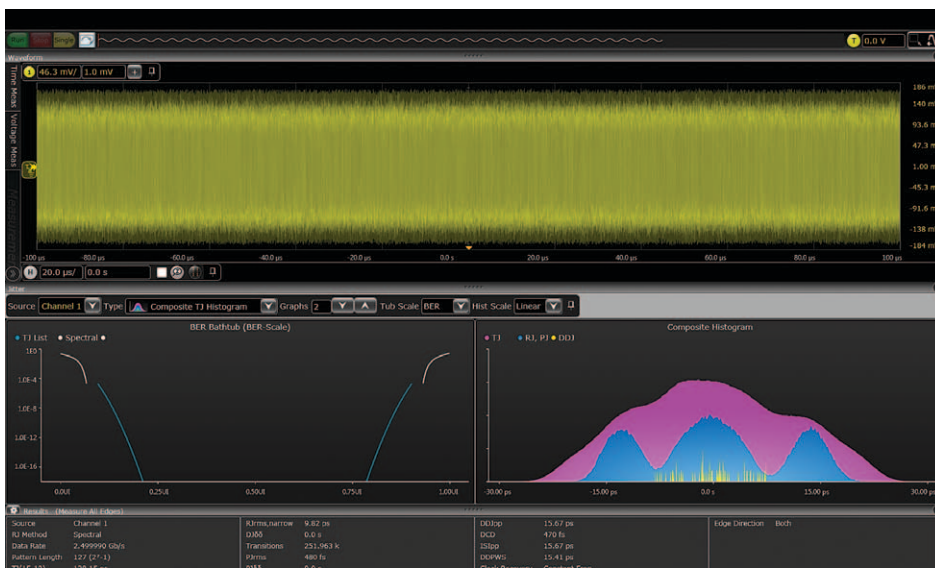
Run Stop Single

0.0 V

Waveform

46.3 mV/ 1.0 mV

Time Meas Voltage Meas

186 m
140 m
93.6 m
47.3 m
1.00 m
-45.3 m
-91.6 m
-138 m
-184 m

-100 µs -80.0 µs -60.0 µs -40.0 µs -20.0 µs 0.0 s 20.0 µs 40.0 µs 60.0 µs 80.0 µs 100 µs

20.0 µs/ 0.0 s

Jitter

Source Channel 1 Type Composite TJ Histogram Graphs 2 Tub Scale BER Hist Scale Linear

BER Bathtub (BER-Scale)

TJ List Spectral

1E0
1.0E-4
1.0E-8
1.0E-12
1.0E-16

0.0UI 0.25UI 0.50UI 0.75UI 1.00UI

Composite Histogram

TJ RJ, PJ DDJ

-30.00 ps -15.00 ps 0.0 s 15.00 ps 30.00 ps

Results (Measure All Edges)

| Source | Channel 1 | RJrms,narrow | 9.82 ps | DDJpp | 15.67 ps | Edge Direction | Both |
|---|---|---|---|---|---|---|---|
| RJ Method | Spectral | DJδδ | 0.0 s | DCD | 470 fs | | |
| Data Rate | 2.499990 Gb/s | Transitions | 251.963 k | ISIpp | 15.67 ps | | |
| Pattern Length | 127 (2^7-1) | PJrms | 480 fs | DDPWS | 15.41 ps | | |
| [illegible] | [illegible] | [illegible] | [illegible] | Clock Recovery | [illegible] | | |